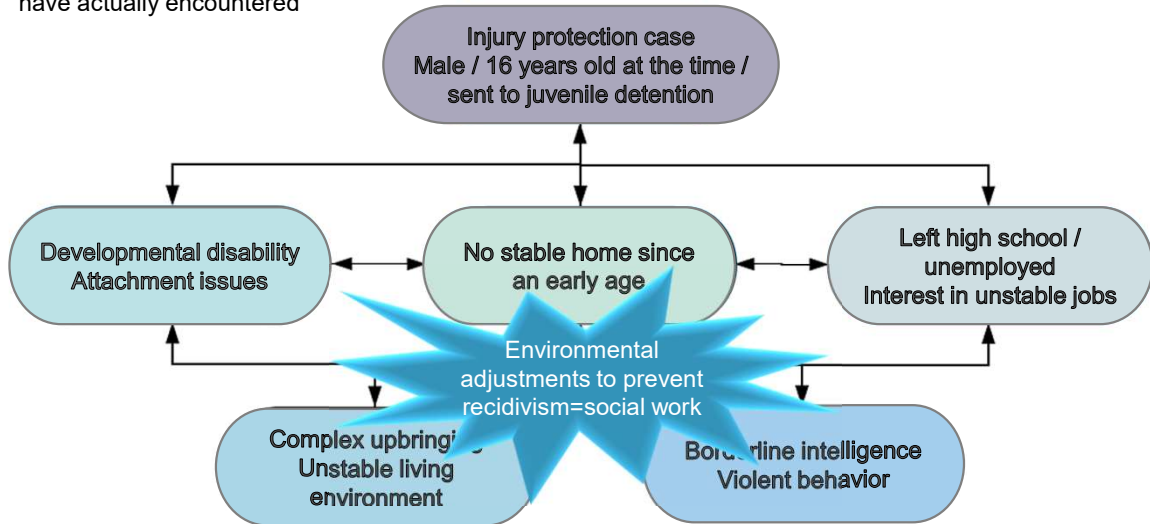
have actually encountered

Injury protection case
Male / 16 years old at the time / sent to juvenile detention

Developmental disability
Attachment issues

No stable home since an early age

Left high school / unemployed
Interest in unstable jobs

Environmental adjustments to prevent recidivism=social work

Complex upbringi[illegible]
Unstable living environment

Bord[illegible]line intelligence
Violent behavior